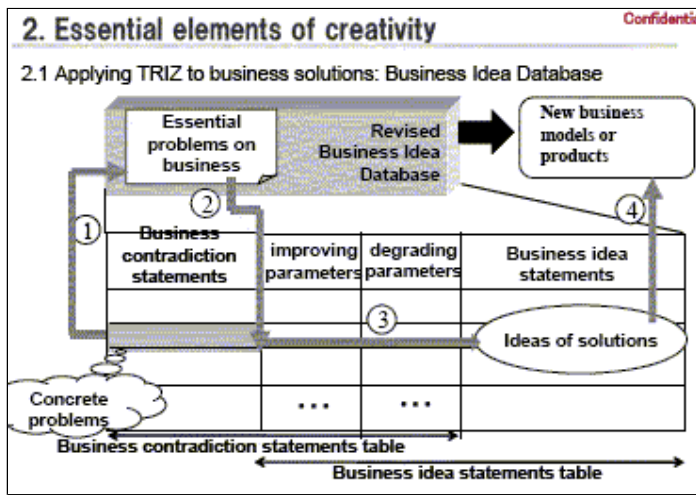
2. Essential elements of creativity

Confidenti

2.1 Applying TRIZ to business solutions: Business Idea Database

Essential problems on business

Revised Business Idea Database

New business models or products

1

2

3

4

| Business contradiction statements | improving parameters | degrading parameters | Business idea statements |
|---|---|---|---|
| | | | |
| | | | Ideas of solutions |
| Concrete problems | ... | ... | |

Business contradiction statements table

Business idea statements table